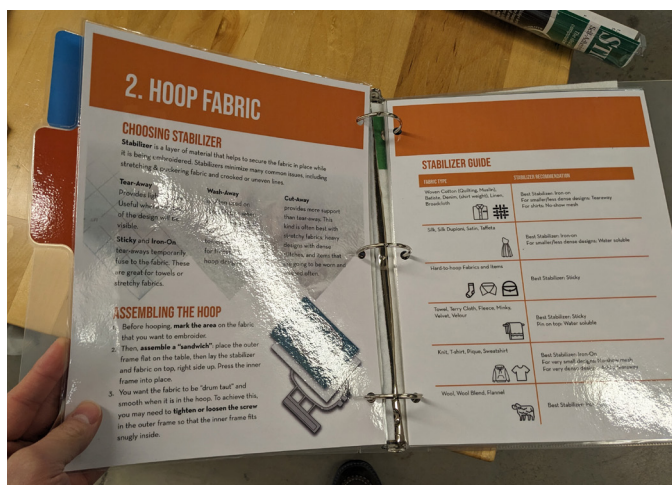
2. HOOP FABRIC

CHOOSING STABILIZER

Stabilizer is a layer of material that helps to secure the fabric in place while it is being embroidered. Stabilizers minimize many common issues, including stretching & puckering fabric and crooked or uneven lines.

Tear-Away
Provides lig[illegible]
Useful whe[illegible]
of the design will be
visible.

Wash-away
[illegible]

Cut-away
provides more support than tear-away. This kind is often best with stretchy fabrics, heavy designs with dense stitches, and items that are going to be worn and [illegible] often.

Sticky and Iron-On
tear-aways temporarily fuse to the fabric. These are great for towels or stretchy fabrics.

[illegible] hoop design.

ASSEMBLING THE HOOP

1. Before hooping, mark the area on the fabric that you want to embroider.
2. Then, assemble a "sandwich": place the outer frame flat on the table, then lay the stabilizer and fabric on top, right side up. Press the inner frame into place.
3. You want the fabric to be "drum taut" and smooth when it is in the hoop. To achieve this, you may need to tighten or loosen the screw in the outer frame so that the inner frame fits snugly inside.

STABILIZER GUIDE

| FABRIC TYPE | STABILIZER RECOMMENDATION |
|---|---|
| Woven Cotton (Quilting, Muslin), Batiste, Denim (shirt weight), Linen, Broadcloth | Best Stabilizer: Iron-on. For smaller/less dense designs: Tearaway. For shirts: No-show mesh |
| Silk, Silk Dupioni, Satin, Taffeta | Best Stabilizer: Iron-on. For smaller/less dense designs: Water soluble |
| Hard to hoop Fabrics and Items | Best Stabilizer: Sticky |
| Towel, Terry Cloth, Fleece, Minky, Velvet, Velour | Best Stabilizer: Sticky. Pin on top: Water soluble |
| Knit, T-shirt, Pique, Sweatshirt | Best Stabilizer: Iron-On. For very small designs: No-show mesh. For very dense designs: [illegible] |
| Wool, Wool Blend, Flannel | Best Stabilizer: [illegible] |